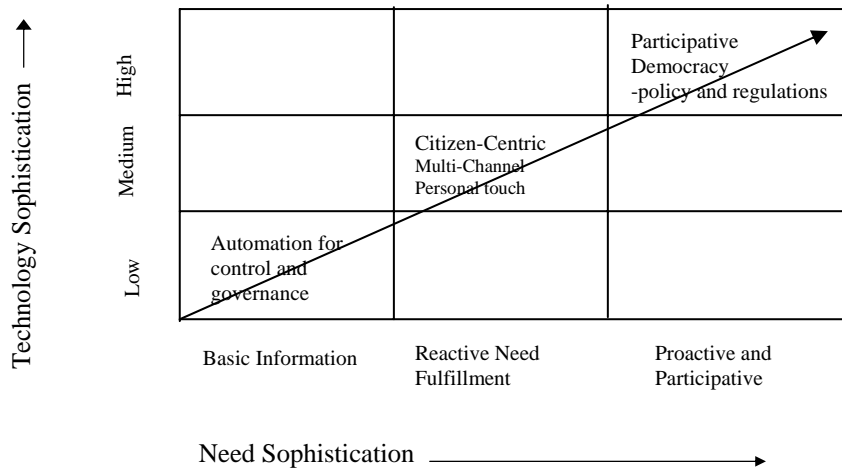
Technology Sophistication

High

Medium

Low

Participative Democracy -policy and regulations

Citizen-Centric
Multi-Channel
Personal touch

Automation for control and governance

Basic Information

Reactive Need Fulfillment

Proactive and Participative

Need Sophistication